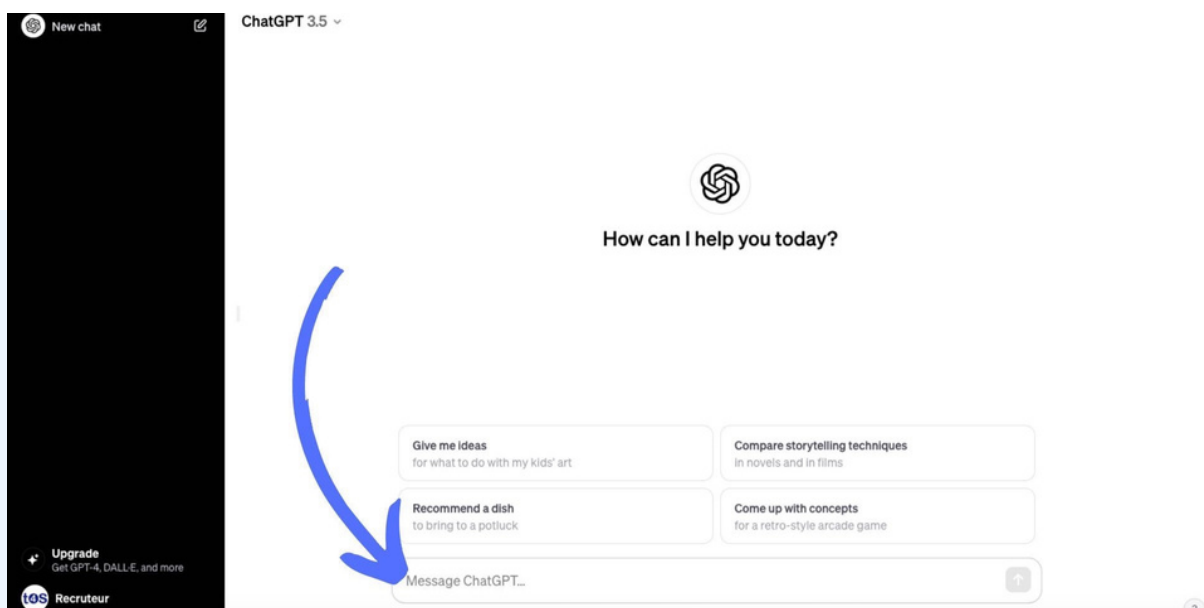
New chat

ChatGPT 3.5

How can I help you today?

Give me ideas
for what to do with my kids' art

Compare storytelling techniques
in novels and in films

Recommend a dish
to bring to a potluck

Come up with concepts
for a retro-style arcade game

Upgrade
Get GPT-4, DALL·E, and more

tos Recruteur

Message ChatGPT...